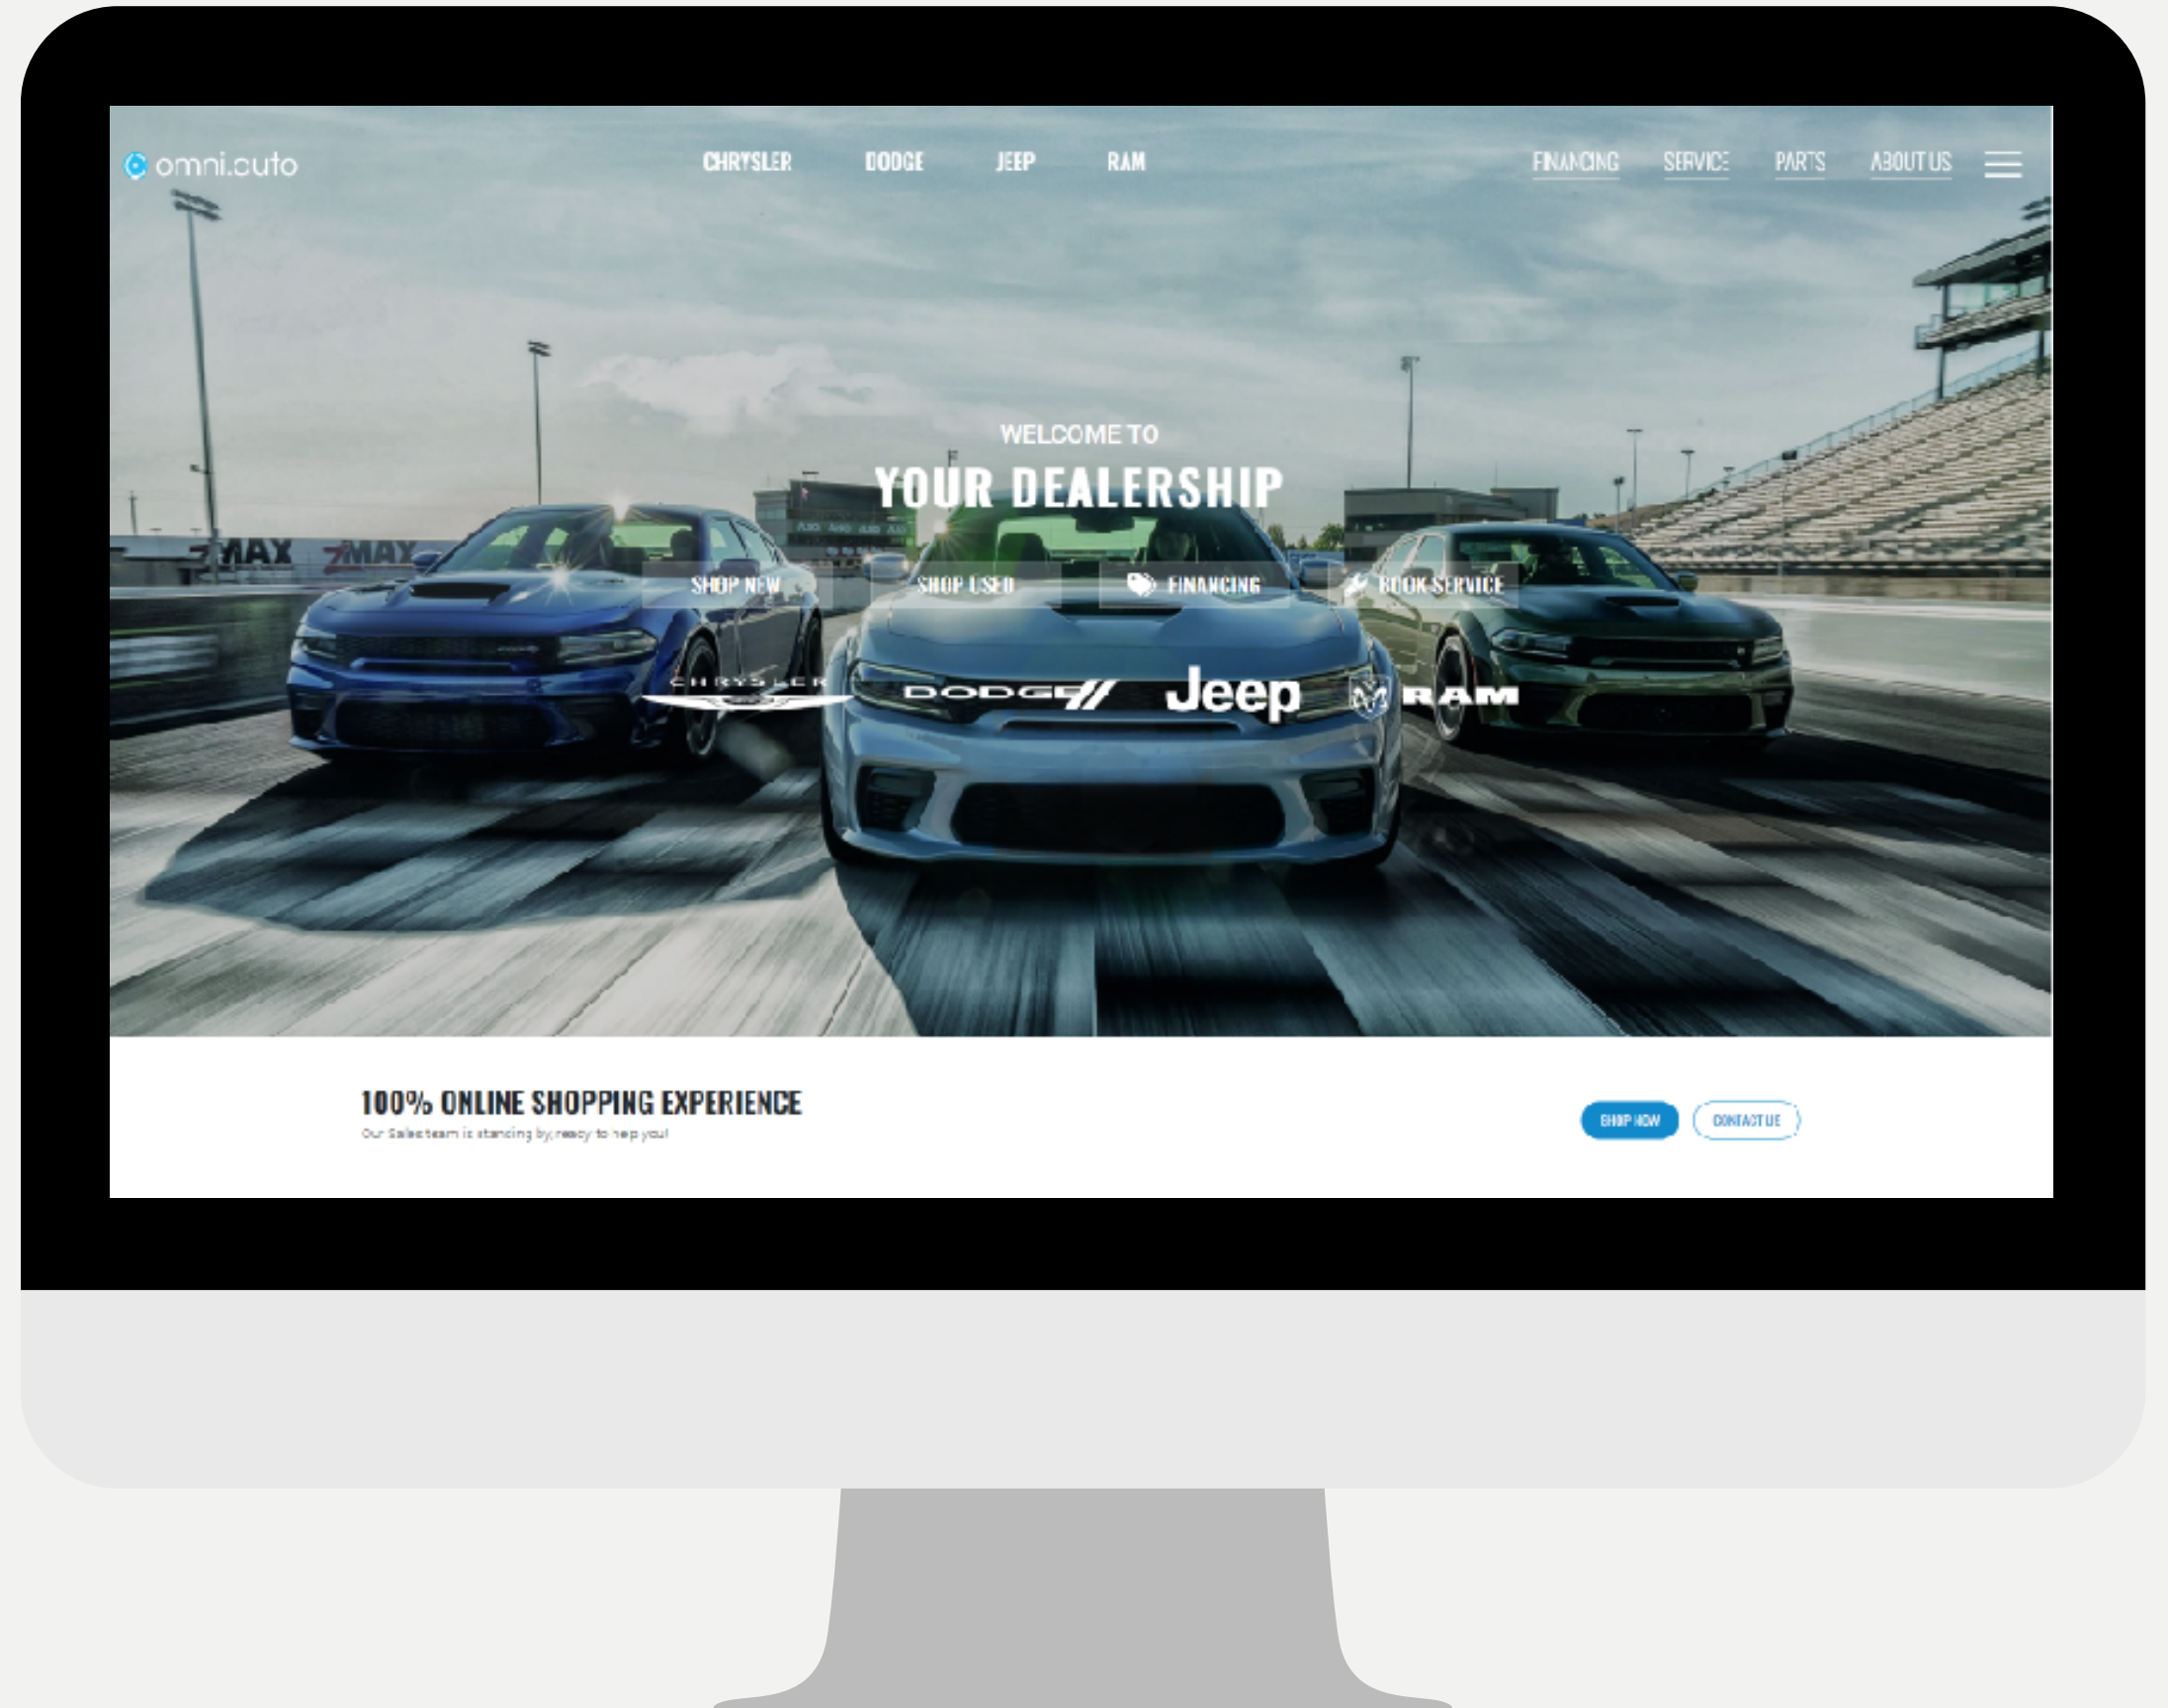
omni.auto

CHRYSLER DODGE JEEP RAM

FINANCING SERVICE PARTS ABOUT US

ZMAX ZMAX

WELCOME TO

YOUR DEALERSHIP

SHOP NEW SHOP USED FINANCING BOOK SERVICE

CHRYSLER DODGE Jeep RAM

100% ONLINE SHOPPING EXPERIENCE

Our Sales team is standing by, ready to help you!

SHOP NOW CONTACT US